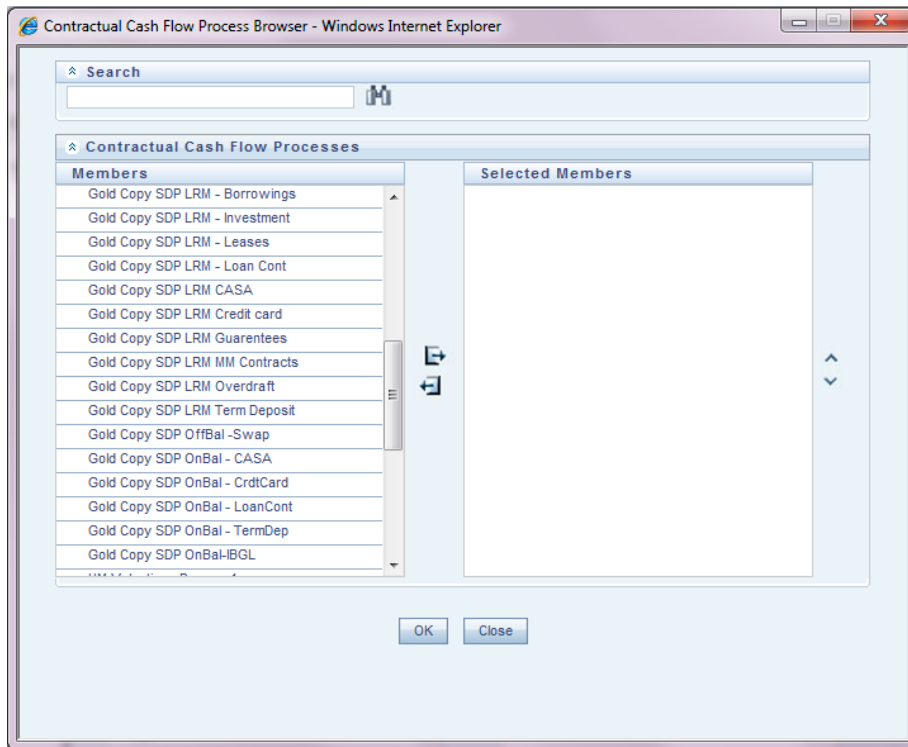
Contractual Cash Flow Process Browser - Windows Internet Explorer

Search

Contractual Cash Flow Processes

Members

Gold Copy SDP LRM - Borrowings
Gold Copy SDP LRM - Investment
Gold Copy SDP LRM - Leases
Gold Copy SDP LRM - Loan Cont
Gold Copy SDP LRM CASA
Gold Copy SDP LRM Credit card
Gold Copy SDP LRM Guarentees
Gold Copy SDP LRM MM Contracts
Gold Copy SDP LRM Overdraft
Gold Copy SDP LRM Term Deposit
Gold Copy SDP OffBal -Swap
Gold Copy SDP OnBal - CASA
Gold Copy SDP OnBal - CrdtCard
Gold Copy SDP OnBal - LoanCont
Gold Copy SDP OnBal - TermDep
Gold Copy SDP OnBal-IBGL
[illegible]

Selected Members

OK Close